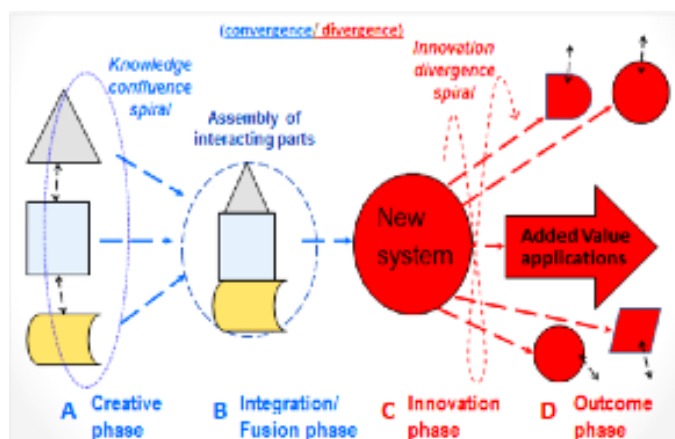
(convergence/ divergence)

Knowledge confluence spiral

Assembly of interacting parts

Innovation divergence spiral

New system

Added Value applications

A Creative phase

B Integration/ Fusion phase

C Innovation phase

D Outcome phase